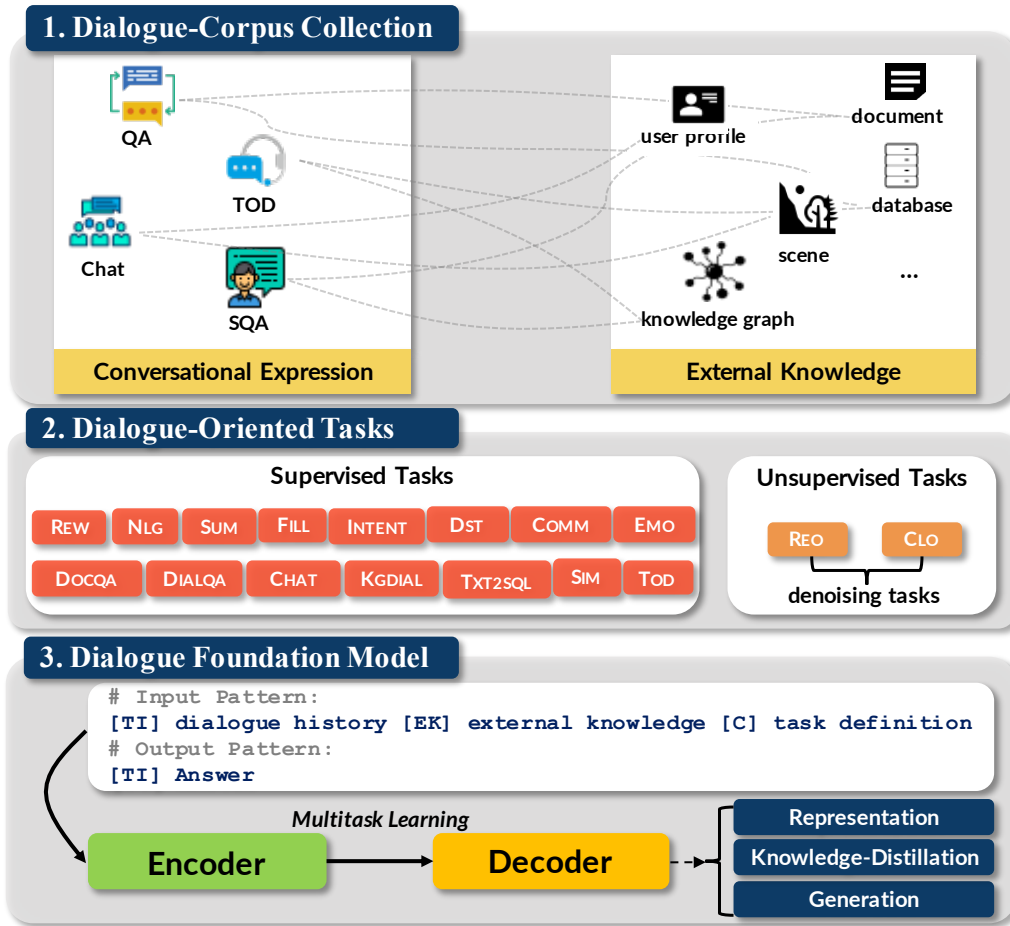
1. Dialogue-Corpus Collection

QA

TOD

Chat

SQA

Conversational Expression

user profile

document

database

scene

knowledge graph

...

External Knowledge

2. Dialogue-Oriented Tasks

Supervised Tasks

REW NLG SUM FILL INTENT DST COMM EMO

DOCQA DIALQA CHAT KGDIAL TXT2SQL SIM TOD

Unsupervised Tasks

REO CLO

denoising tasks

3. Dialogue Foundation Model

# Input Pattern:
[TI] dialogue history [EK] external knowledge [C] task definition
# Output Pattern:
[TI] Answer

Multitask Learning

Encoder

Decoder

Representation

Knowledge-Distillation

Generation